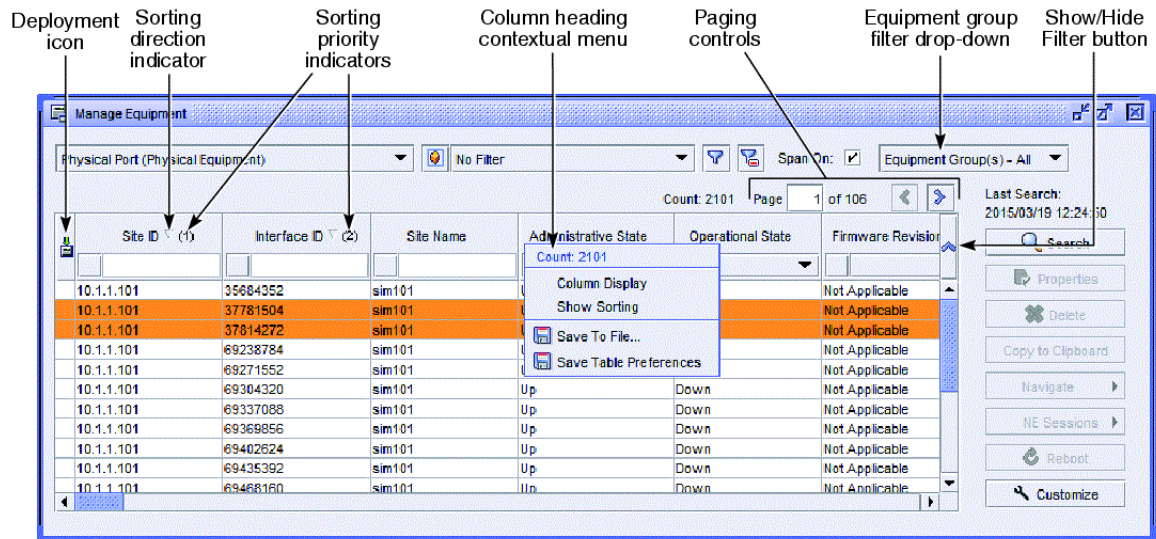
Deployment icon

Sorting direction indicator

Sorting priority indicators

Column heading contextual menu

Paging controls

Equipment group filter drop-down

Show/Hide Filter button

Manage Equipment

Physical Port (Physical Equipment)

No Filter

Span On:

Equipment Group(s) - All

Count: 2101

Page 1 of 106

Last Search: 2015/03/19 12:24:50

| | Site ID (1) | Interface ID (2) | Site Name | Administrative State | Operational State | Firmware Revision |
|---|---|---|---|---|---|---|
| | 10.1.1.101 | 35684352 | sim101 | Up | | Not Applicable |
| | 10.1.1.101 | 37781504 | sim101 | U | | Not Applicable |
| | 10.1.1.101 | 37814272 | sim101 | U | | Not Applicable |
| | 10.1.1.101 | 69238784 | sim101 | U | | Not Applicable |
| | 10.1.1.101 | 69271552 | sim101 | U | | Not Applicable |
| | 10.1.1.101 | 69304320 | sim101 | Up | Down | Not Applicable |
| | 10.1.1.101 | 69337088 | sim101 | Up | Down | Not Applicable |
| | 10.1.1.101 | 69369856 | sim101 | Up | Down | Not Applicable |
| | 10.1.1.101 | 69402624 | sim101 | Up | Down | Not Applicable |
| | 10.1.1.101 | 69435392 | sim101 | Up | Down | Not Applicable |
| | 10.1.1.101 | 69468160 | sim101 | Up | Down | Not Applicable |

Count: 2101
Column Display
Show Sorting
Save To File...
Save Table Preferences

Search
Properties
Delete
Copy to Clipboard
Navigate
NE Sessions
Reboot
Customize